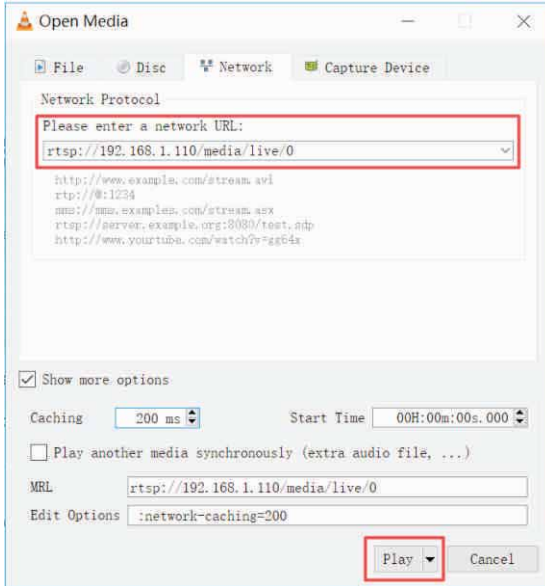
Open Media

File Disc Network Capture Device

Network Protocol

Please enter a network URL:

rtsp://192.168.1.110/media/live/0

http://www.example.com/stream.avi
rtp://@:1234
mms://mms.examples.com/stream.asx
rtsp://server.example.org:8080/test.sdp
http://www.yourtube.com/watch?v=gg64x

Show more options

Caching 200 ms Start Time 00H:00m:00s.000

Play another media synchronously (extra audio file, ...)

MRL rtsp://192.168.1.110/media/live/0

Edit Options :network-caching=200

Play Cancel